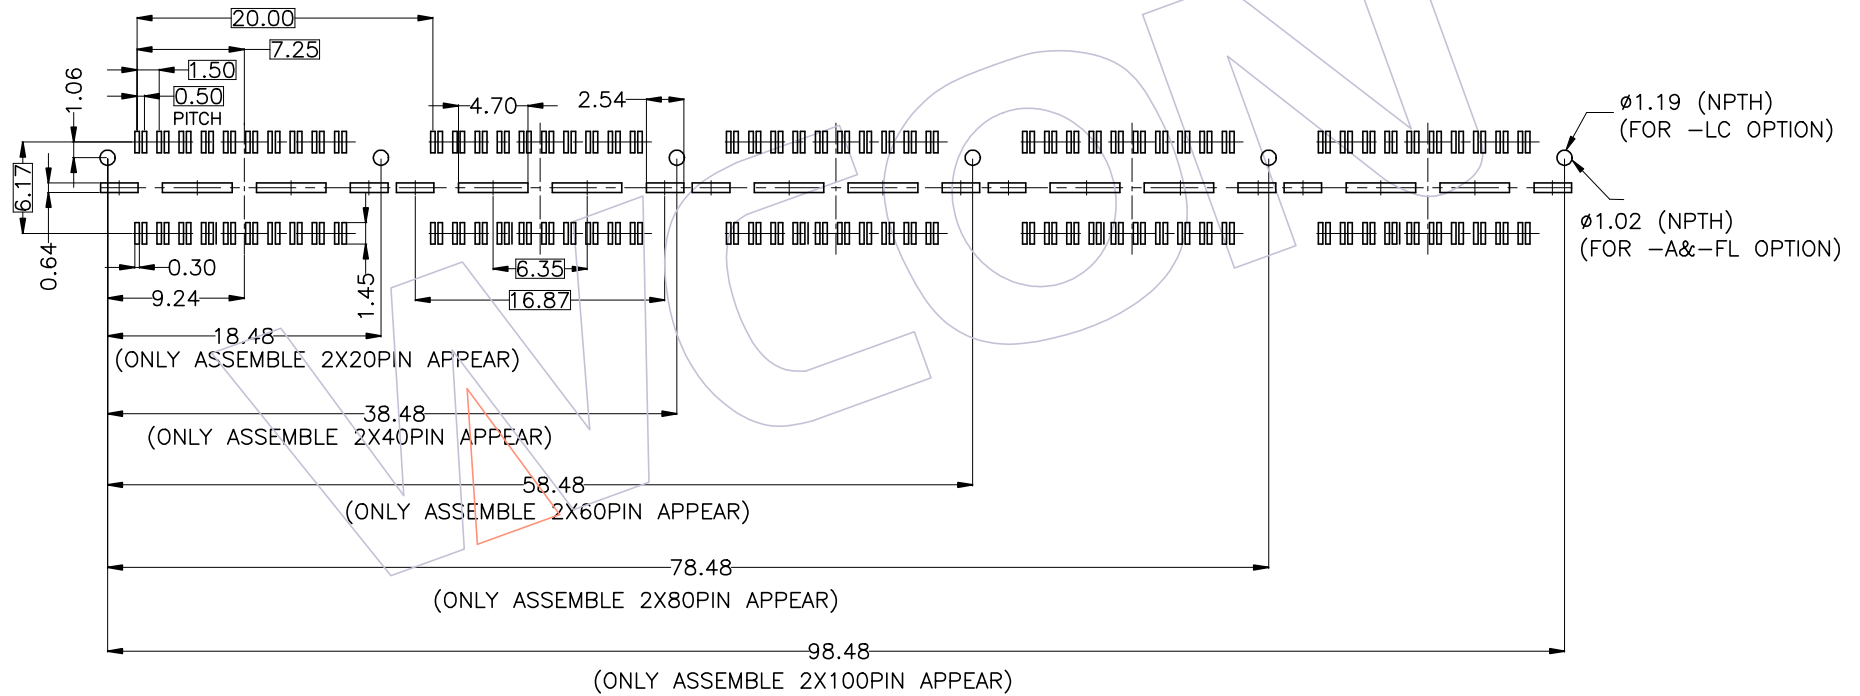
20.00
7.25
1.50
0.50
PITCH
1.06
6.17
0.64
0.30
9.24
1.45
4.70
2.54
6.35
16.87
ø1.19 (NPTH)
(FOR –LC OPTION)
ø1.02 (NPTH)
(FOR –A&–FL OPTION)
18.48
(ONLY ASSEMBLE 2X20PIN APPEAR)
38.48
(ONLY ASSEMBLE 2X40PIN APPEAR)
58.48
(ONLY ASSEMBLE 2X60PIN APPEAR)
78.48
(ONLY ASSEMBLE 2X80PIN APPEAR)
98.48
(ONLY ASSEMBLE 2X100PIN APPEAR)
WCON